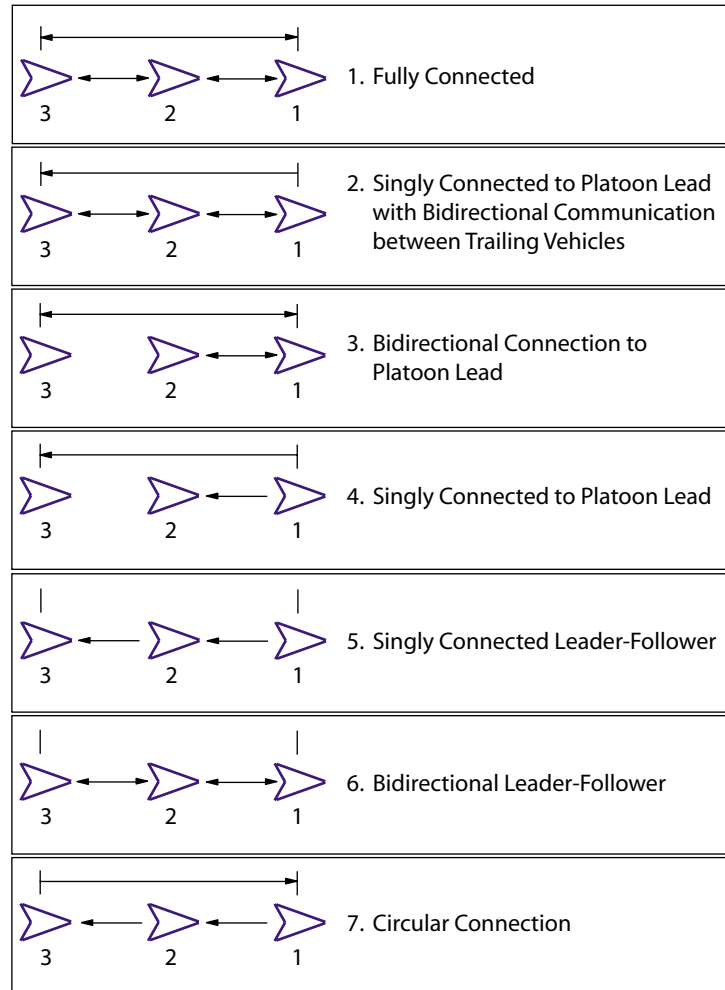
3 2 1 1. Fully Connected

3 2 1 2. Singly Connected to Platoon Lead with Bidirectional Communication between Trailing Vehicles

3 2 1 3. Bidirectional Connection to Platoon Lead

3 2 1 4. Singly Connected to Platoon Lead

3 2 1 5. Singly Connected Leader-Follower

3 2 1 6. Bidirectional Leader-Follower

3 2 1 7. Circular Connection